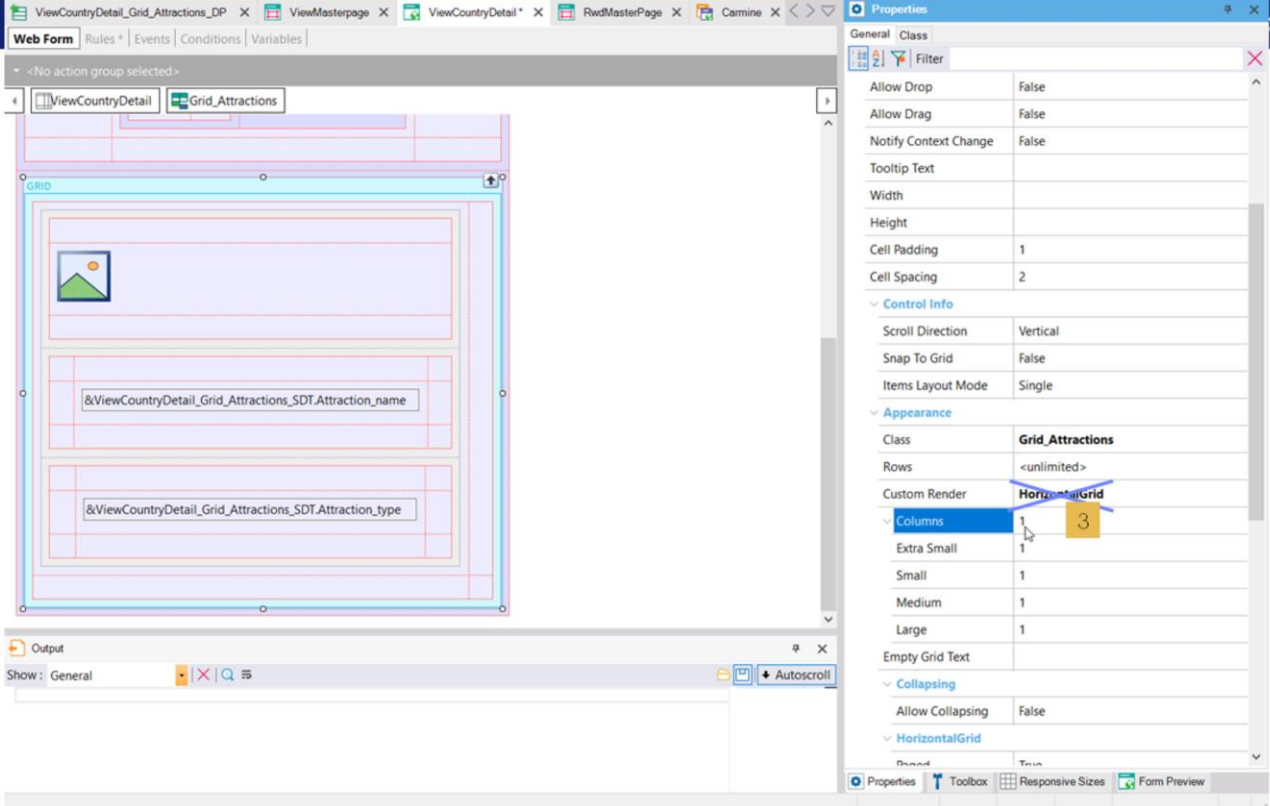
ViewCountryDetail_Grid_Attractions_DP ✕ ViewMasterpage ✕ ViewCountryDetail * ✕ RwdMasterPage ✕ Carmine ✕

Web Form | Rules * | Events | Conditions | Variables

<No action group selected>

ViewCountryDetail | Grid_Attractions

GRID

&ViewCountryDetail_Grid_Attractions_SDT.Attraction_name

&ViewCountryDetail_Grid_Attractions_SDT.Attraction_type

Output

Show : General

Autoscroll

Properties

General | Class

Filter

| Allow Drop | False |
|---|---|
| Allow Drag | False |
| Notify Context Change | False |
| Tooltip Text | |
| Width | |
| Height | |
| Cell Padding | 1 |
| Cell Spacing | 2 |
| Control Info | |
| Scroll Direction | Vertical |
| Snap To Grid | False |
| Items Layout Mode | Single |
| Appearance | |
| Class | Grid_Attractions |
| Rows | <unlimited> |
| Custom Render | HorizontalGrid |
| Columns | 1 3 |
| Extra Small | 1 |
| Small | 1 |
| Medium | 1 |
| Large | 1 |
| Empty Grid Text | |
| Collapsing | |
| Allow Collapsing | False |
| HorizontalGrid | |
| Paged | True |

Properties | Toolbox | Responsive Sizes | Form Preview